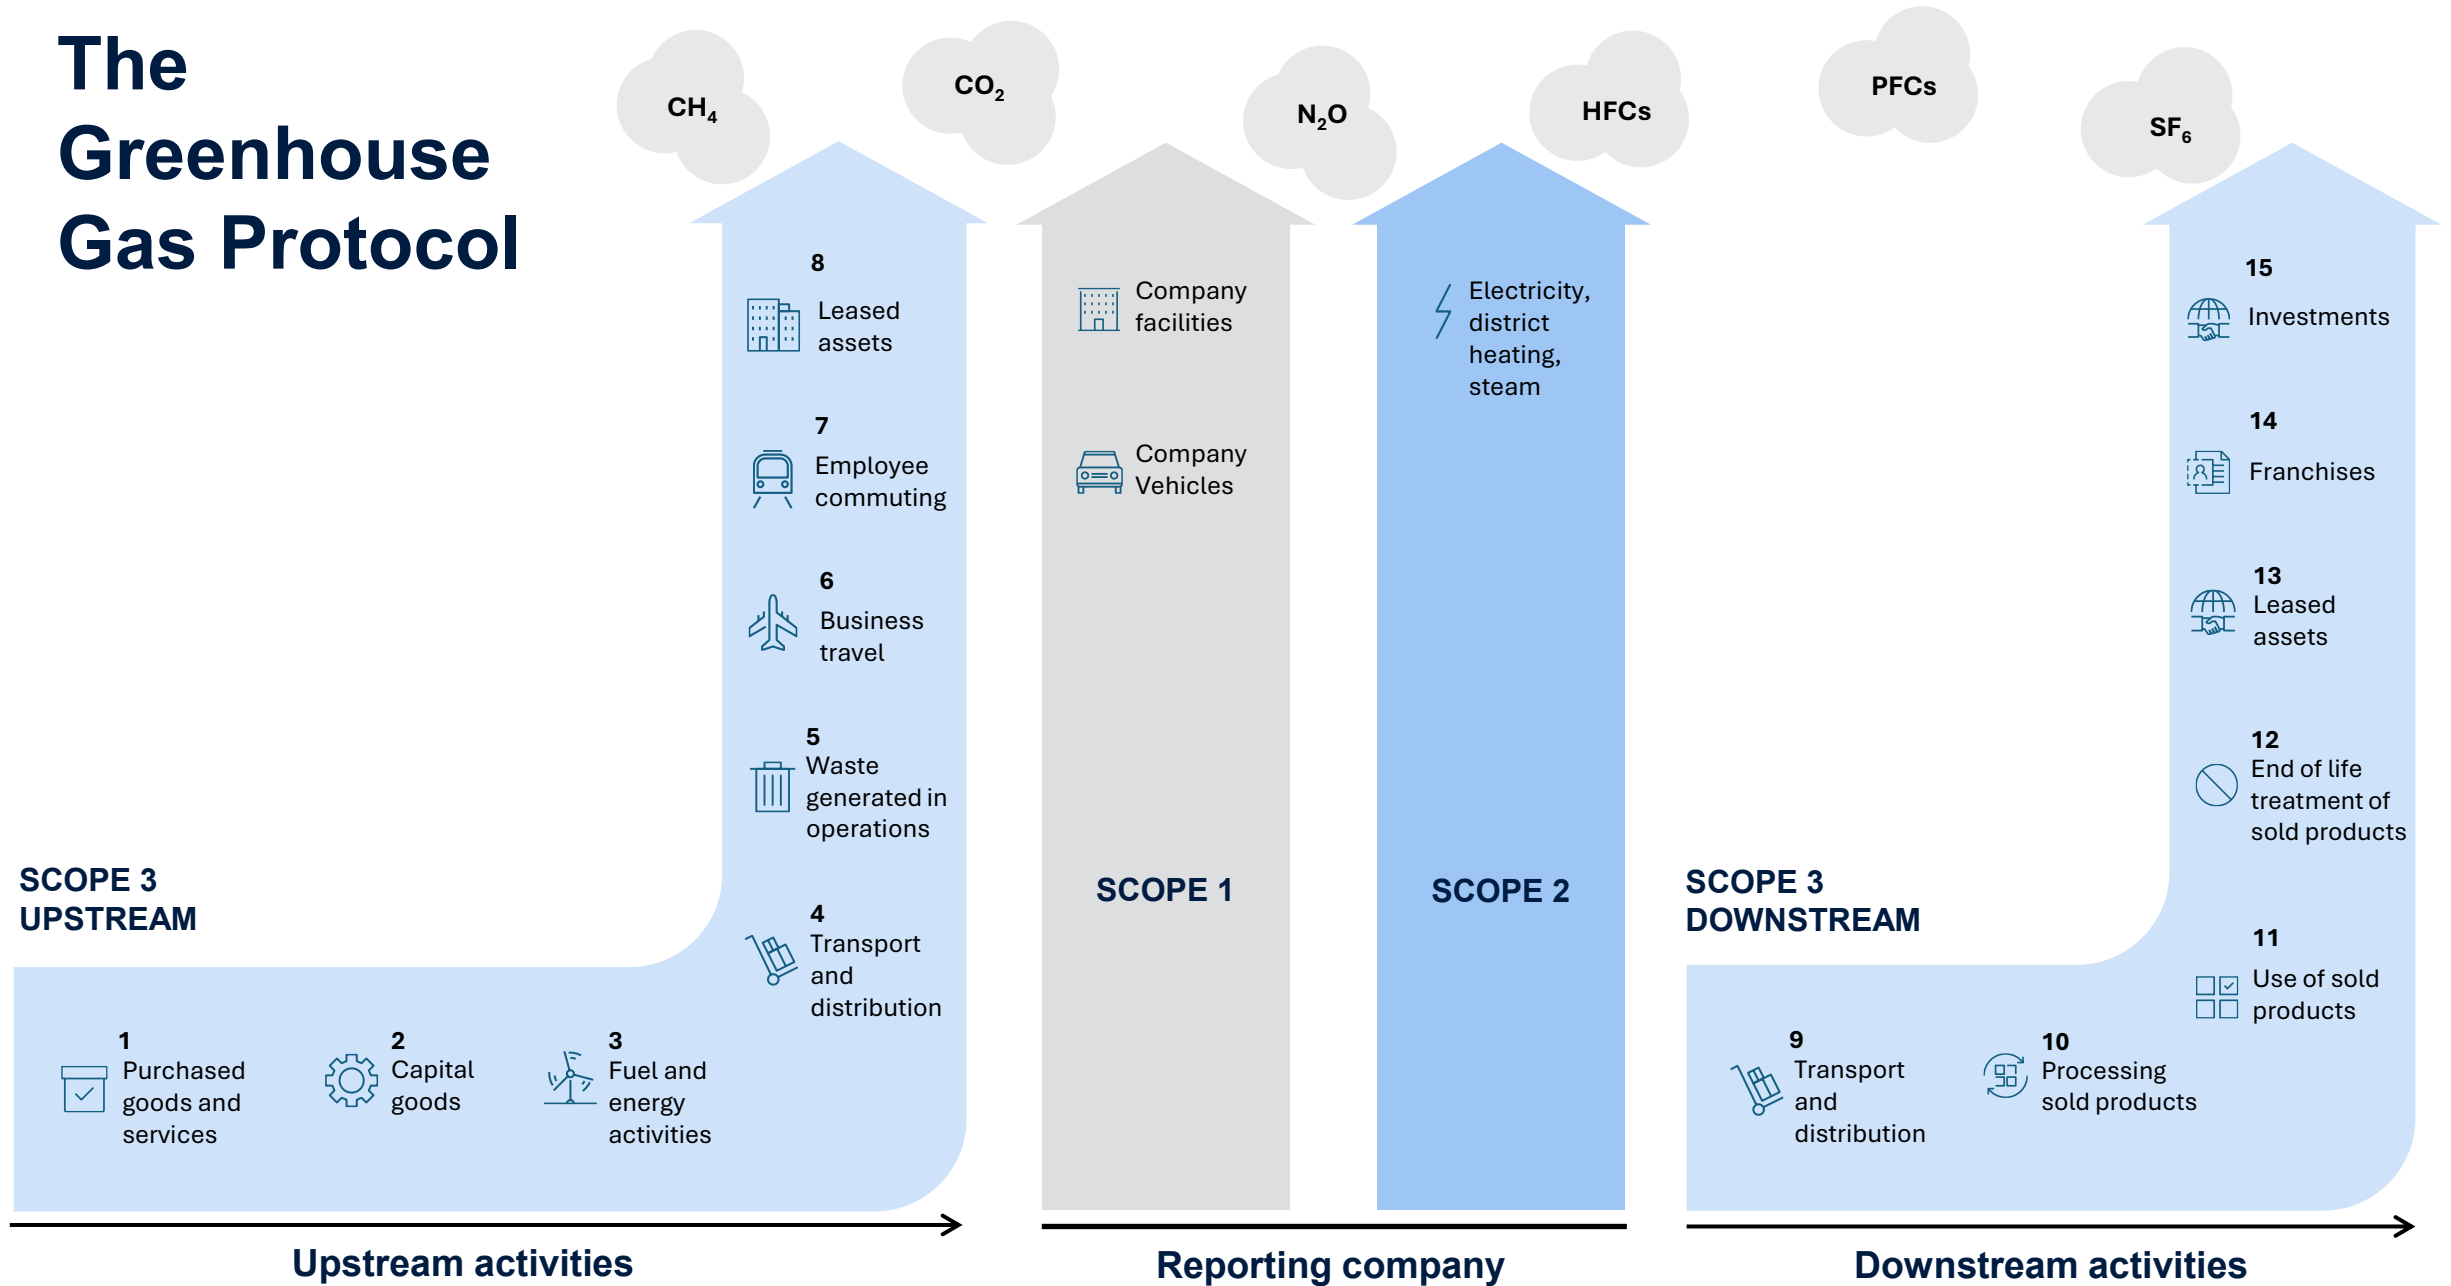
The Greenhouse Gas Protocol

$CH_4$

$CO_2$

$N_2O$

HFCs

PFCs

$SF_6$

SCOPE 3 UPSTREAM

8
Leased assets

7
Employee commuting

6
Business travel

5
Waste generated in operations

4
Transport and distribution

1
Purchased goods and services

2
Capital goods

3
Fuel and energy activities

Company facilities

Company Vehicles

SCOPE 1

Electricity, district heating, steam

SCOPE 2

SCOPE 3 DOWNSTREAM

15
Investments

14
Franchises

13
Leased assets

12
End of life treatment of sold products

11
Use of sold products

9
Transport and distribution

10
Processing sold products

Upstream activities

Reporting company

Downstream activities